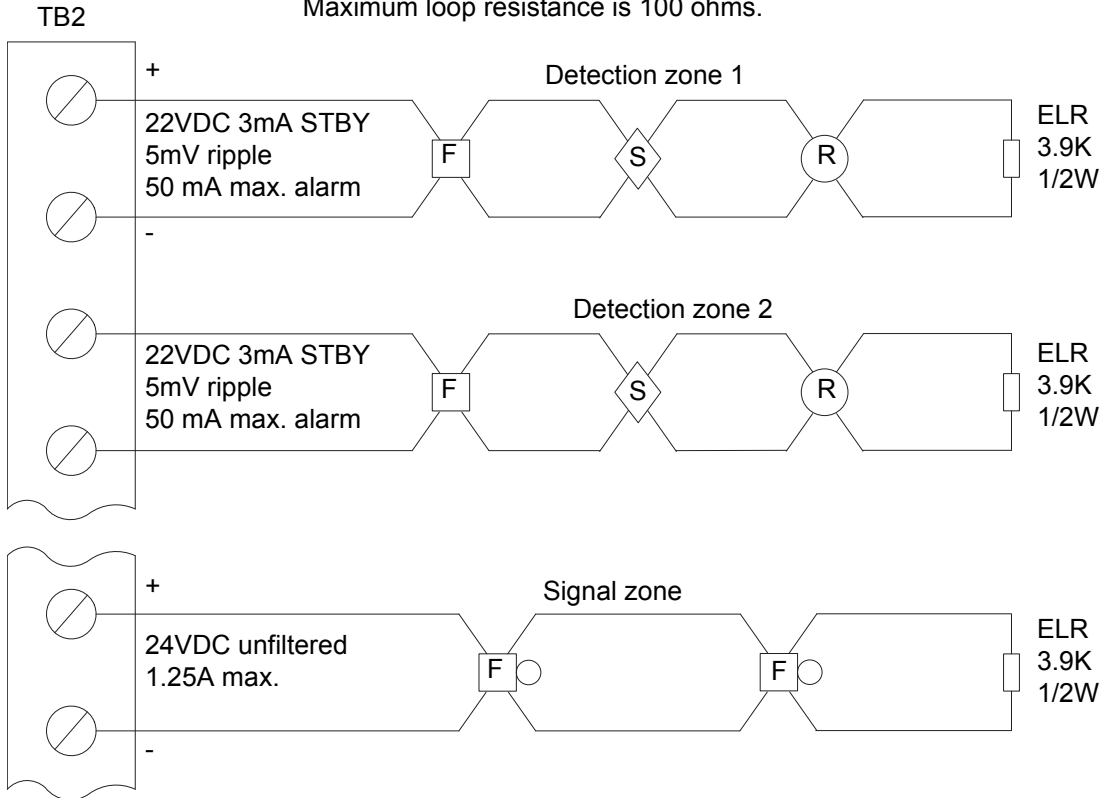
TB2

Maximum loop resistance is 100 ohms.

+

Detection zone 1

22VDC 3mA STBY
5mV ripple
50 mA max. alarm

F

S

R

ELR
3.9K
1/2W

-

Detection zone 2

22VDC 3mA STBY
5mV ripple
50 mA max. alarm

F

S

R

ELR
3.9K
1/2W

+

Signal zone

24VDC unfiltered
1.25A max.

F

F

ELR
3.9K
1/2W

-